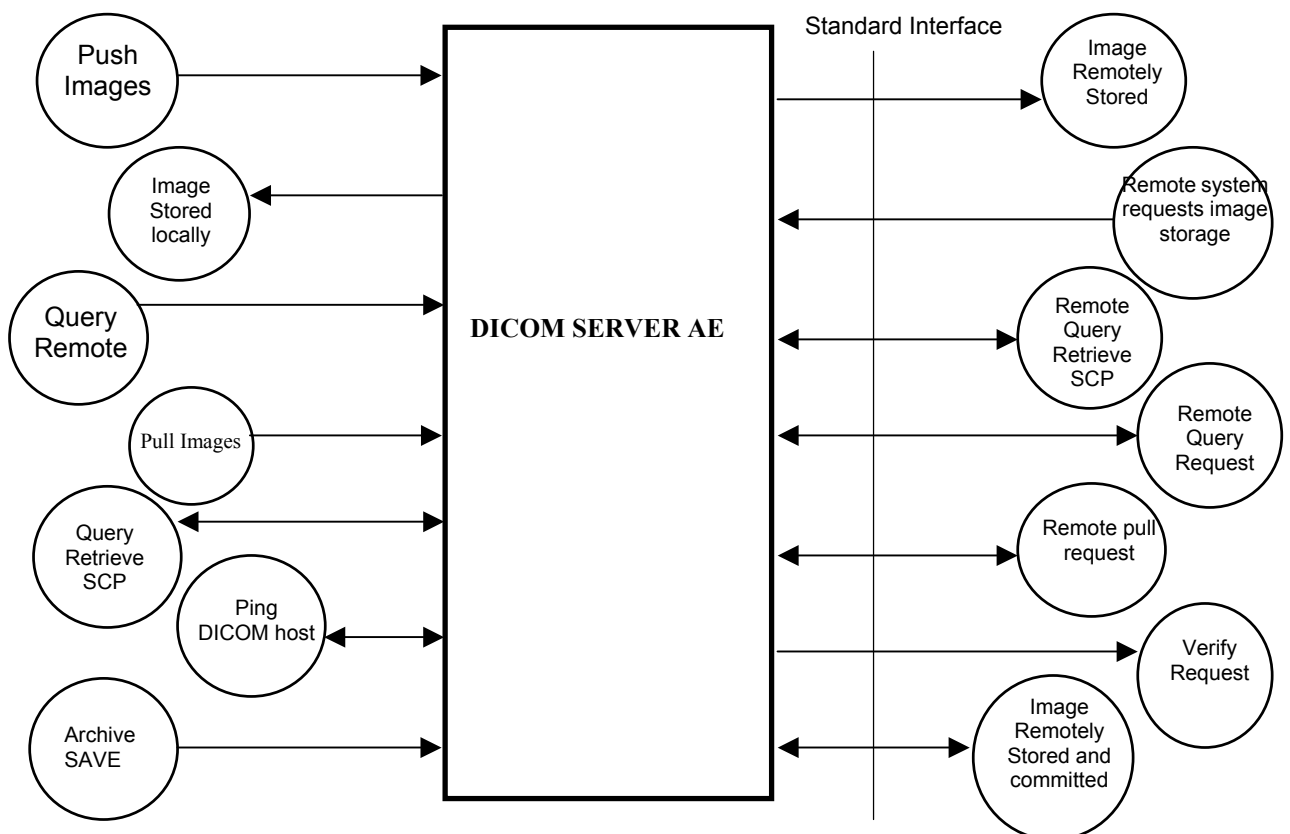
Standard Interface

Push Images

Image Stored locally

Query Remote

Pull Images

Query Retrieve SCP

Ping DICOM host

Archive SAVE

DICOM SERVER AE

Image Remotely Stored

Remote system requests image storage

Remote Query Retrieve SCP

Remote Query Request

Remote pull request

Verify Request

Image Remotely Stored and committed